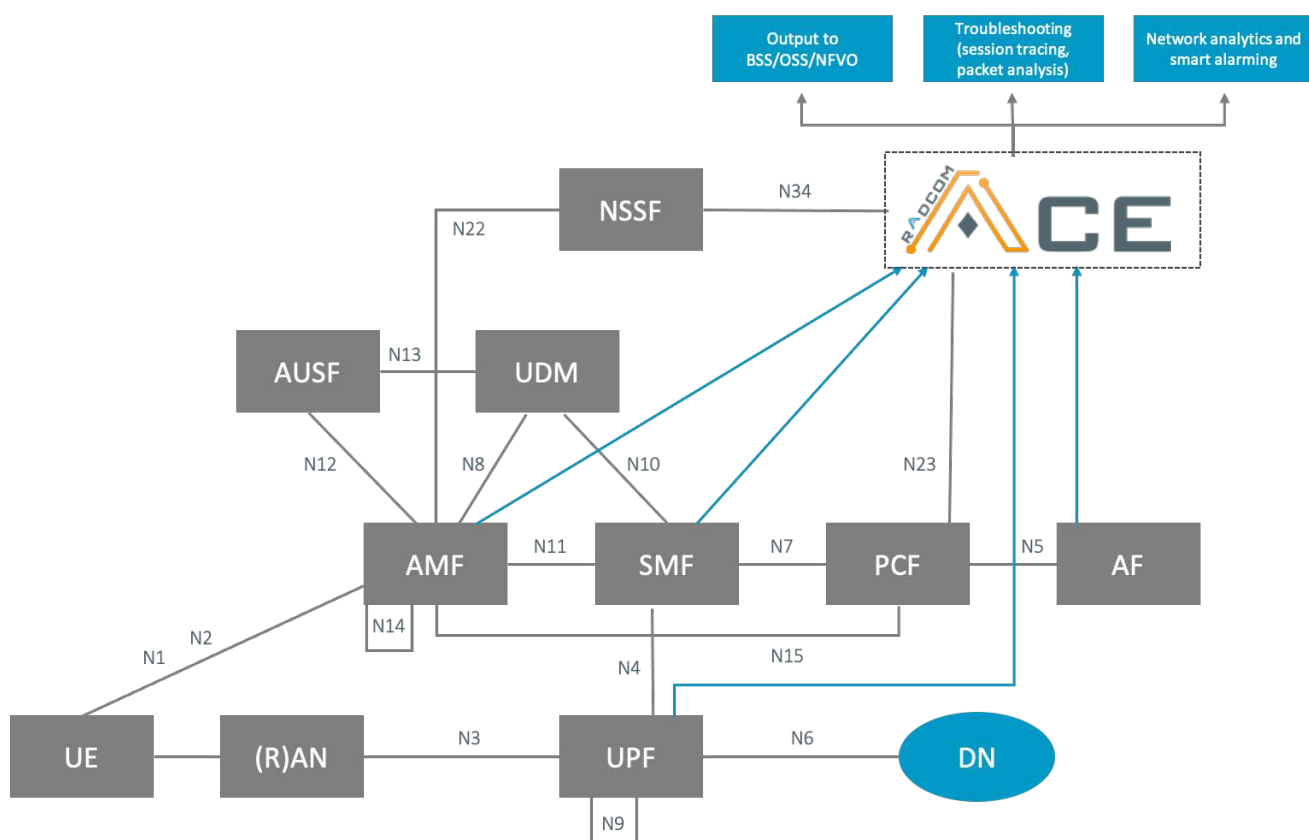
Output to BSS/OSS/NFVO

Troubleshooting (session tracing, packet analysis)

Network analytics and smart alarming

NSSF

N34

RADCOM

ACE

N22

AUSF

N13

UDM

N12

N8

N10

N23

AMF

N11

SMF

N7

PCF

N5

AF

N14

N15

N1

N2

N4

UE

(R)AN

N3

UPF

N6

DN

N9